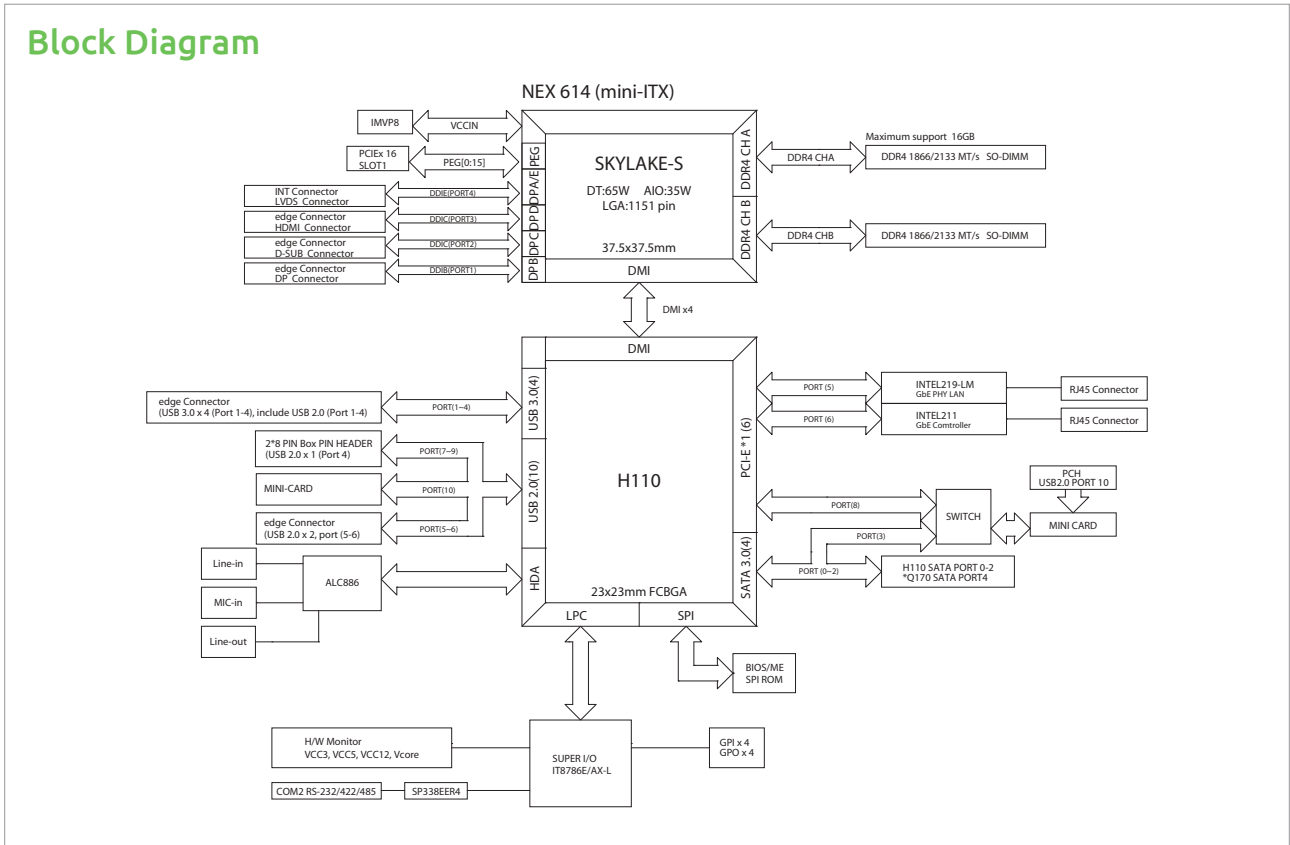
Block Diagram

NEX 614 (mini-ITX)

IMVP8
VCCIN
PCIEx 16
SLOT1
PEG[0:15]
PEG
INT Connector
LVDS Connector
DDIE(PORT4)
DP A/E
edge Connector
HDMI Connector
DDIC(PORT3)
DP D
edge Connector
D-SUB Connector
DDIC(PORT2)
DP C
edge Connector
DP Connector
DDIB(PORT1)
DP B

SKYLAKE-S
DT:65W AIO:35W
LGA:1151 pin
37.5x37.5mm
DMI

DDR4 CH A
DDR4 CH B
Maximum support 16GB
DDR4 CHA
DDR4 1866/2133 MT/s SO-DIMM
DDR4 CHB
DDR4 1866/2133 MT/s SO-DIMM

DMI x4

DMI
H110
23x23mm FCBGA
LPC
SPI
USB 3.0(4)
USB 2.0(10)
HDA
PCI-E *1 (6)
SATA 3.0(4)

edge Connector
(USB 3.0 x 4 (Port 1-4), include USB 2.0 (Port 1-4)
PORT(1~4)
2*8 PIN Box PIN HEADER
(USB 2.0 x 1 (Port 4)
PORT(7~9)
MINI-CARD
PORT(10)
edge Connector
(USB 2.0 x 2, port (5-6)
PORT(5~6)

Line-in
MIC-in
Line-out
ALC886

PORT (5)
INTEL219-LM
GbE PHY LAN
RJ45 Connector
PORT (6)
INTEL211
GbE Comtroller
RJ45 Connector

PCH
USB2.0 PORT 10
PORT(8)
SWITCH
MINI CARD
PORT(3)
PORT (0~2)
H110 SATA PORT 0-2
*Q170 SATA PORT4

BIOS/ME
SPI ROM

H/W Monitor
VCC3, VCC5, VCC12, Vcore
SUPER I/O
IT8786E/AX-L
GPI x 4
GPO x 4
COM2 RS-232/422/485
SP338EER4